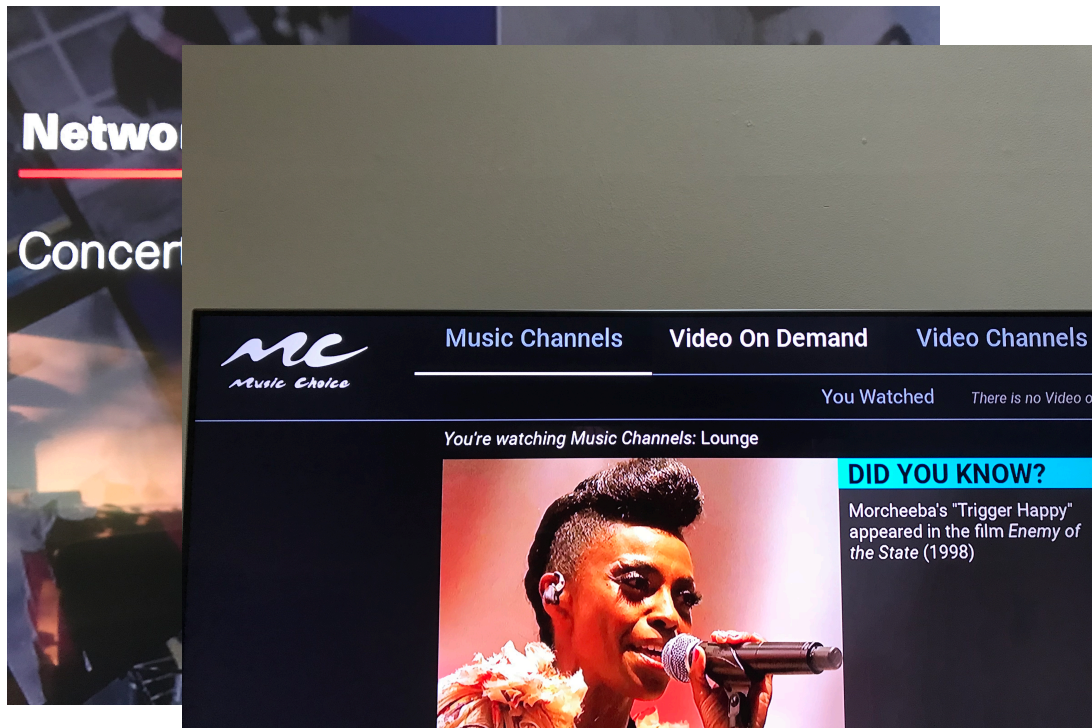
Netwo

Concer

MC
Music Choice

Music Channels
Video On Demand
Video Channels

You Watched
There is no Video o

You're watching Music Channels: Lounge

DID YOU KNOW?

Morcheeba's "Trigger Happy" appeared in the film *Enemy of the State* (1998)